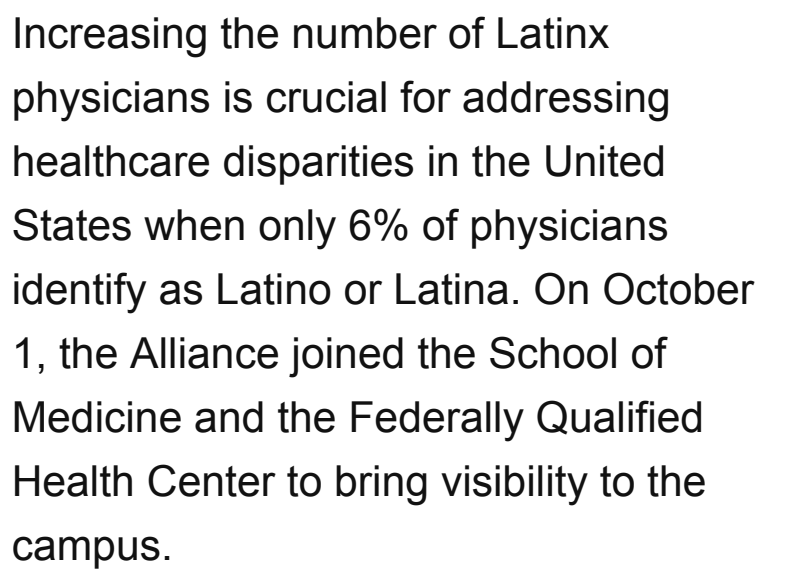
Increasing the number of Latinx physicians is crucial for addressing healthcare disparities in the United States when only 6% of physicians identify as Latino or Latina. On October 1, the Alliance joined the School of Medicine and the Federally Qualified Health Center to bring visibility to the campus.